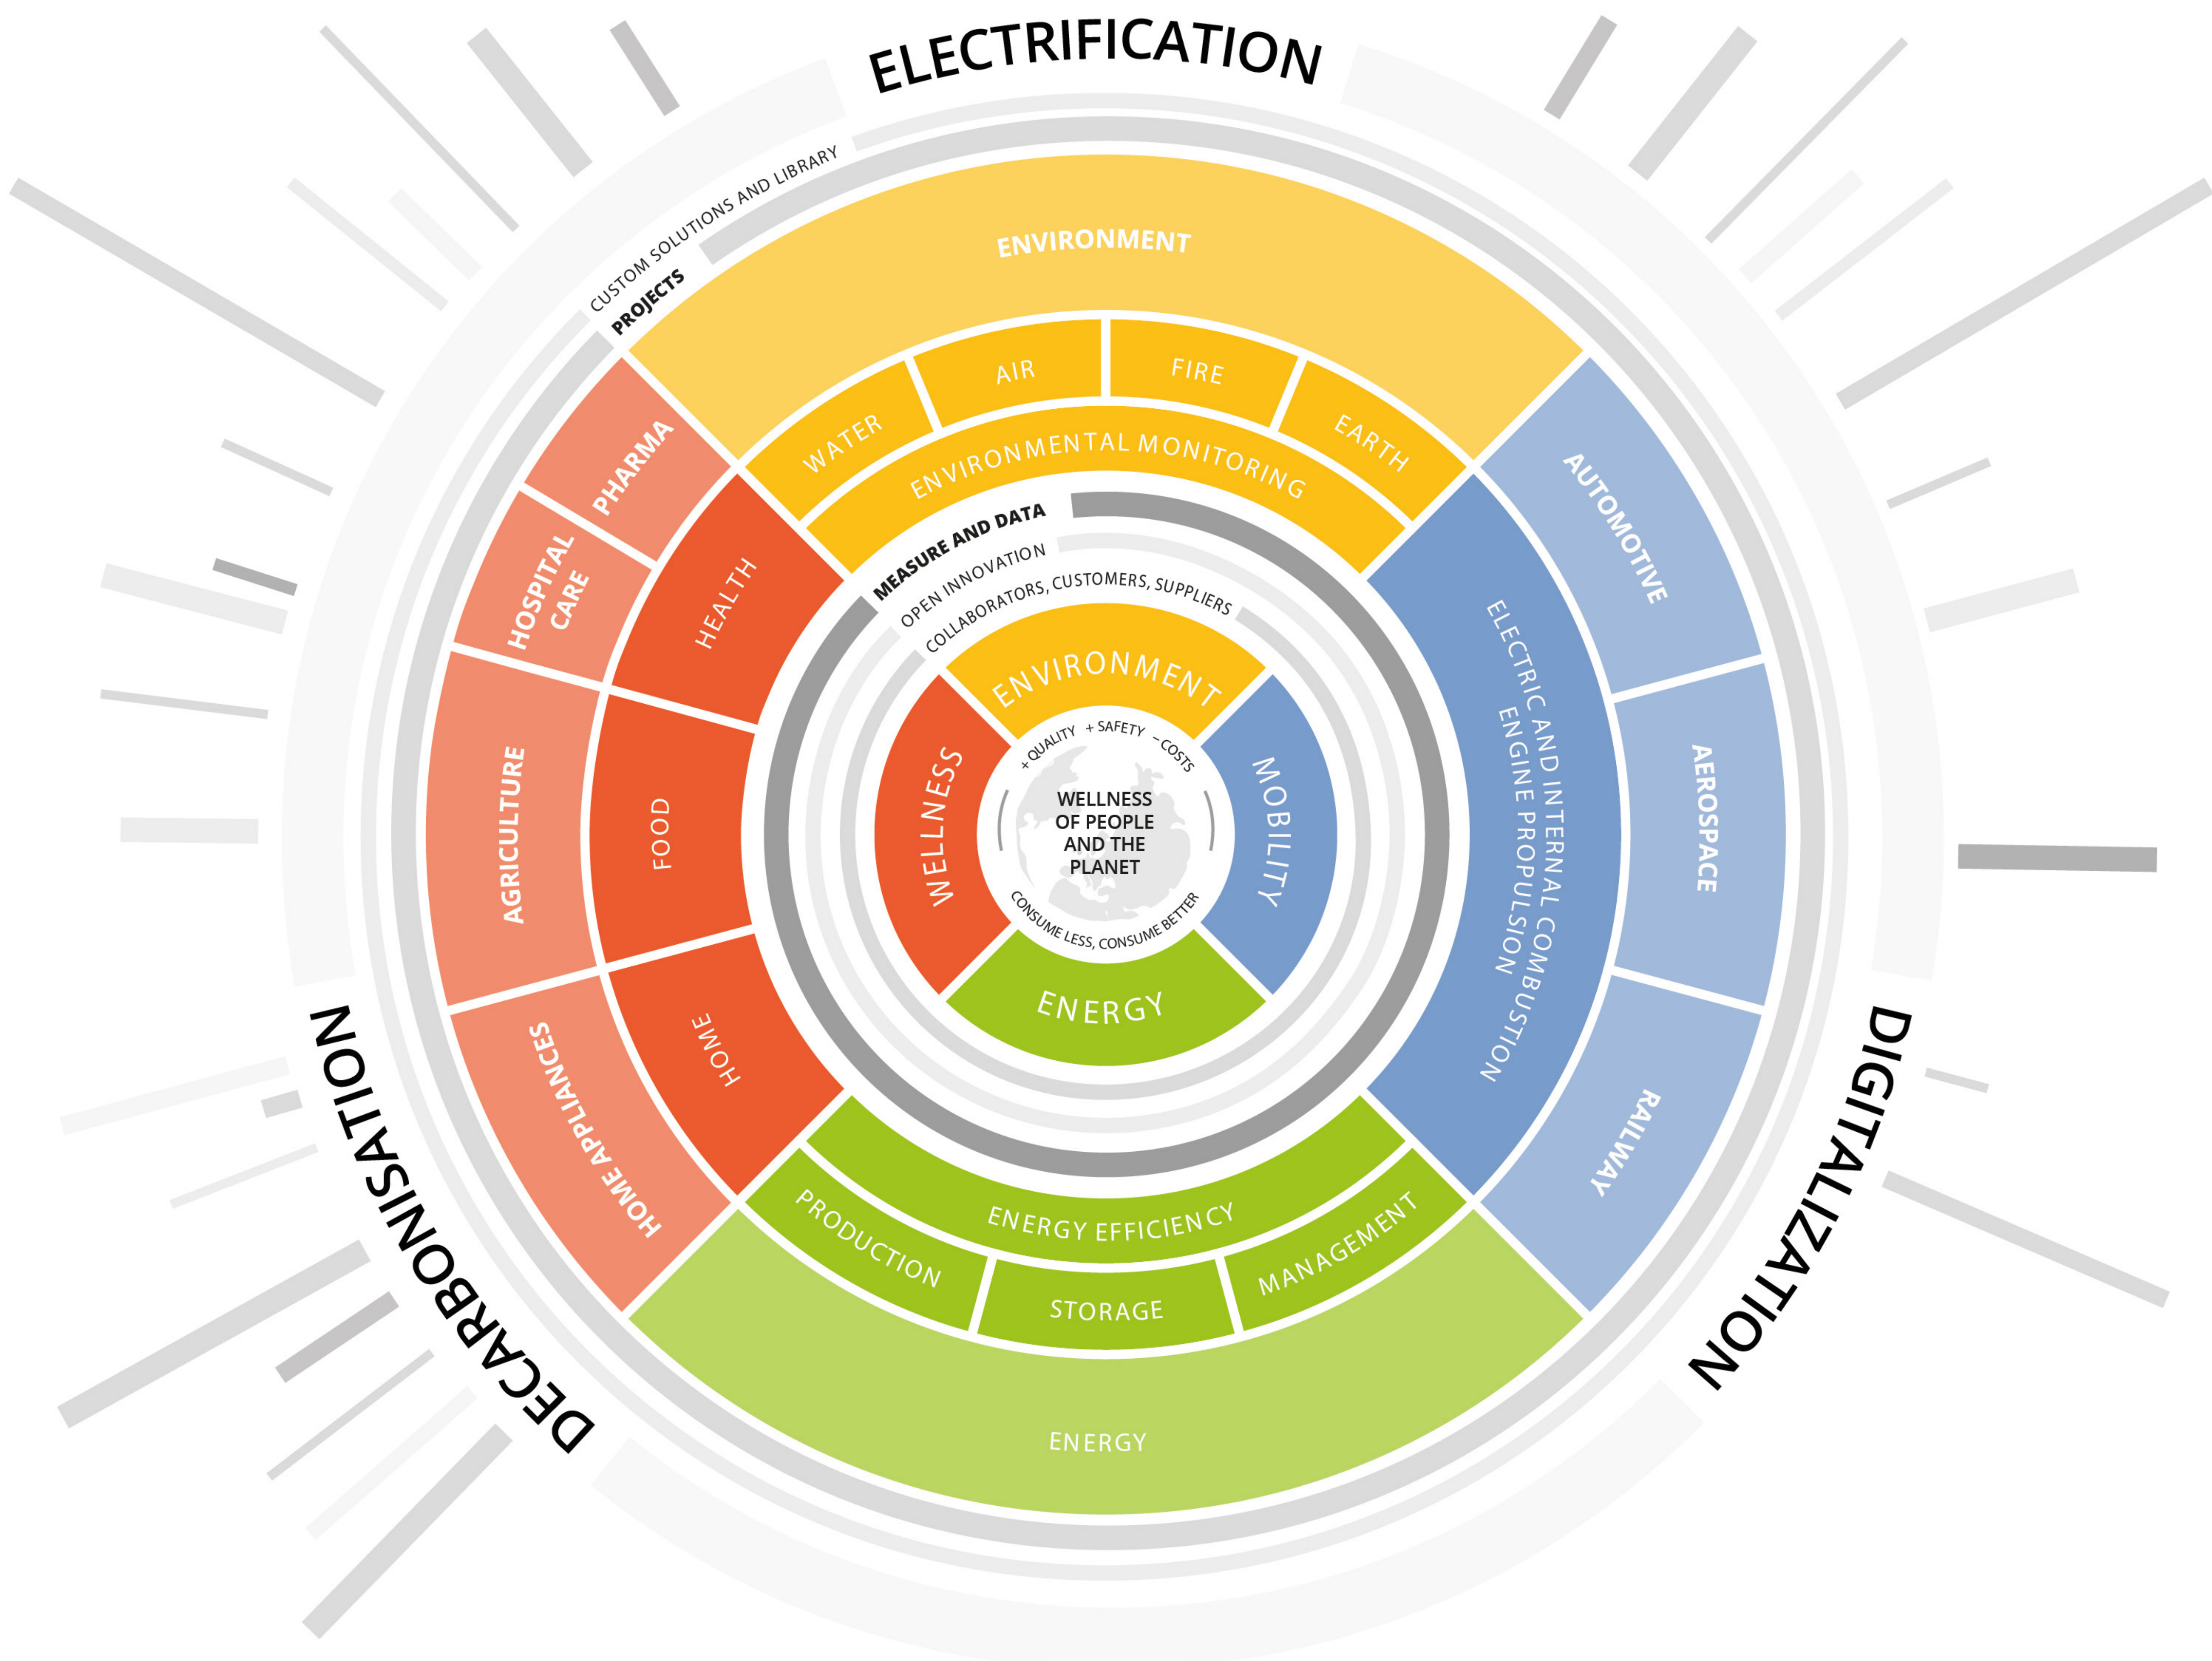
ELECTRIFICATION

CUSTOM SOLUTIONS AND LIBRARY
PROJECTS

ENVIRONMENT
WATER
AIR
FIRE
EARTH
ENVIRONMENTAL MONITORING

PHARMA
HOSPITAL CARE
HEALTH
AGRICULTURE
FOOD
HOME APPLIANCES
HOME

AUTOMOTIVE
AEROSPACE
RAILWAY
ELECTRIC AND INTERNAL COMBUSTION ENGINE PROPULSION

MEASURE AND DATA
OPEN INNOVATION
COLLABORATORS, CUSTOMERS, SUPPLIERS

ENVIRONMENT
WELLNESS
MOBILITY
ENERGY

+ QUALITY + SAFETY – COSTS
WELLNESS OF PEOPLE AND THE PLANET
CONSUME LESS, CONSUME BETTER

ENERGY EFFICIENCY
PRODUCTION
STORAGE
MANAGEMENT
ENERGY

DECARBONISATION
DIGITALIZATION